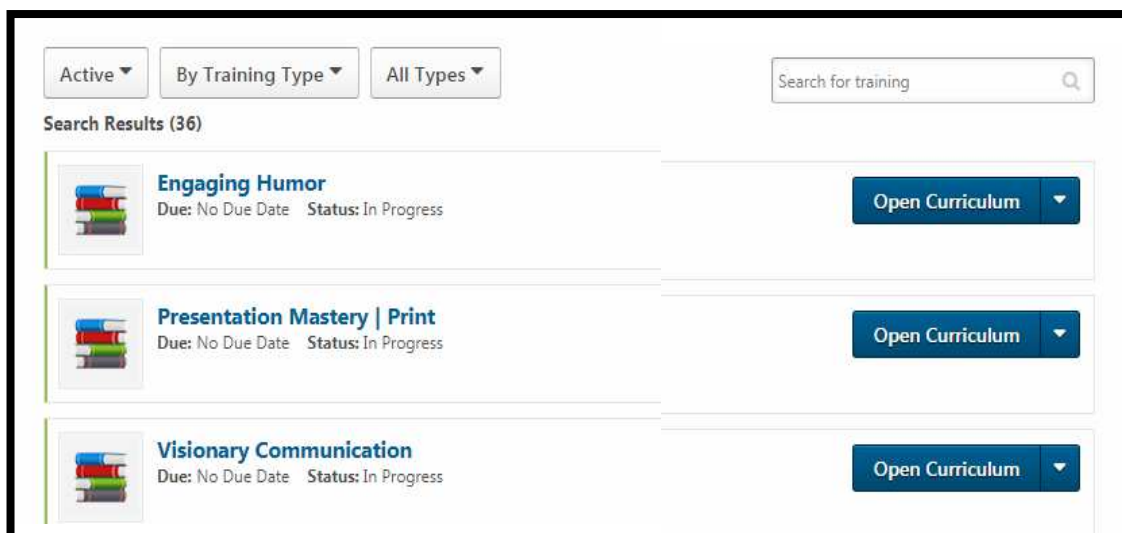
Active ▾ By Training Type ▾ All Types ▾

Search for training

Search Results (36)

Engaging Humor
Due: No Due Date Status: In Progress

Open Curriculum

Presentation Mastery | Print
Due: No Due Date Status: In Progress

Open Curriculum

Visionary Communication
Due: No Due Date Status: In Progress

Open Curriculum